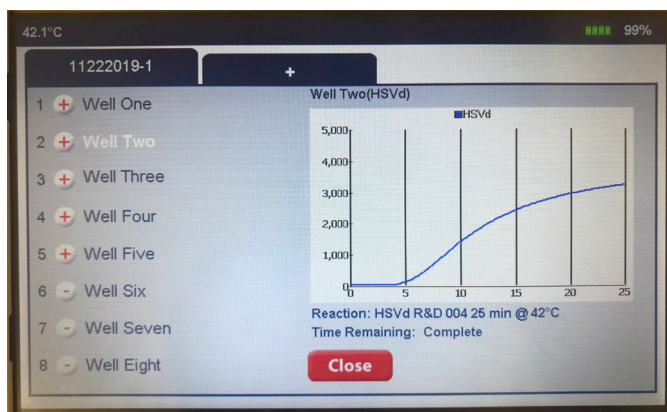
42.1°C

99%

11222019-1

+

1 + Well One

2 + Well Two

3 + Well Three

4 + Well Four

5 + Well Five

6 - Well Six

7 - Well Seven

8 - Well Eight

Well Two(HSVd)

HSVd

5,000

4,000

3,000

2,000

1,000

0

0

5

10

15

20

25

Reaction: HSVd R&D 004 25 min @ 42°C

Time Remaining: Complete

Close